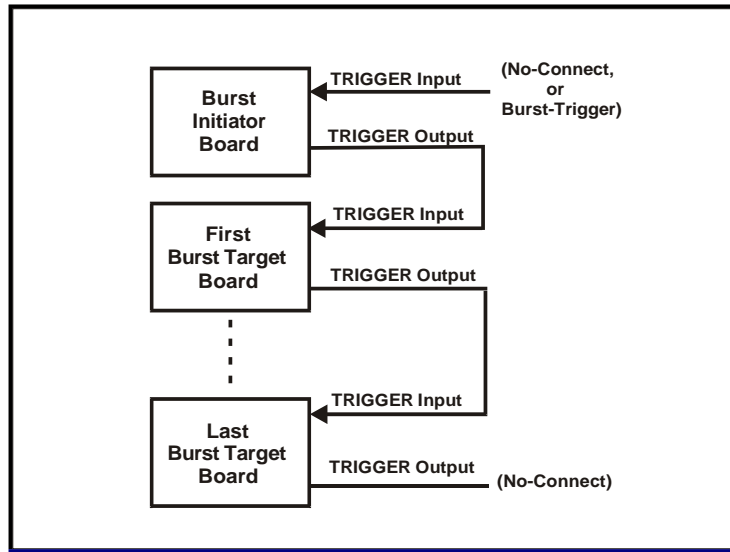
Burst Initiator Board

TRIGGER Input

(No-Connect, or Burst-Trigger)

TRIGGER Output

TRIGGER Input

First Burst Target Board

TRIGGER Output

TRIGGER Input

Last Burst Target Board

TRIGGER Output

(No-Connect)